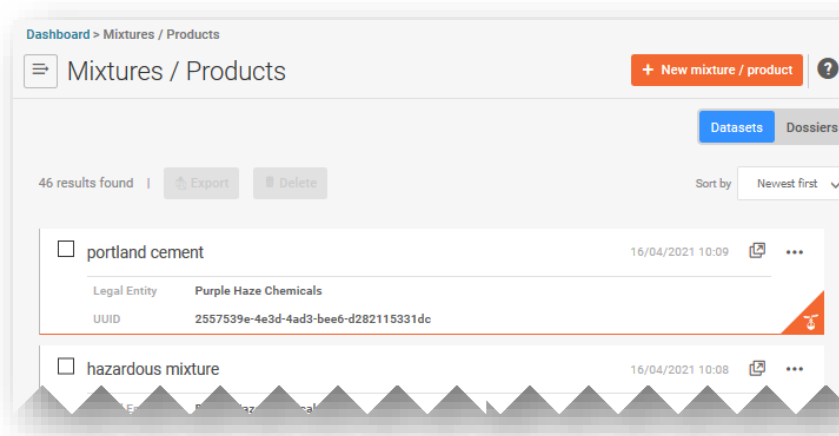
Dashboard > Mixtures / Products

Mixtures / Products

+ New mixture / product

?

Datasets | Dossiers

46 results found | Export | Delete

Sort by | Newest first

portland cement | 16/04/2021 10:09 | •••

| | |
|---|---|
| Legal Entity | Purple Haze Chemicals |
| UUID | 2557539e-4e3d-4ad3-bee6-d282115331dc |

hazardous mixture | 16/04/2021 10:08 | •••

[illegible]